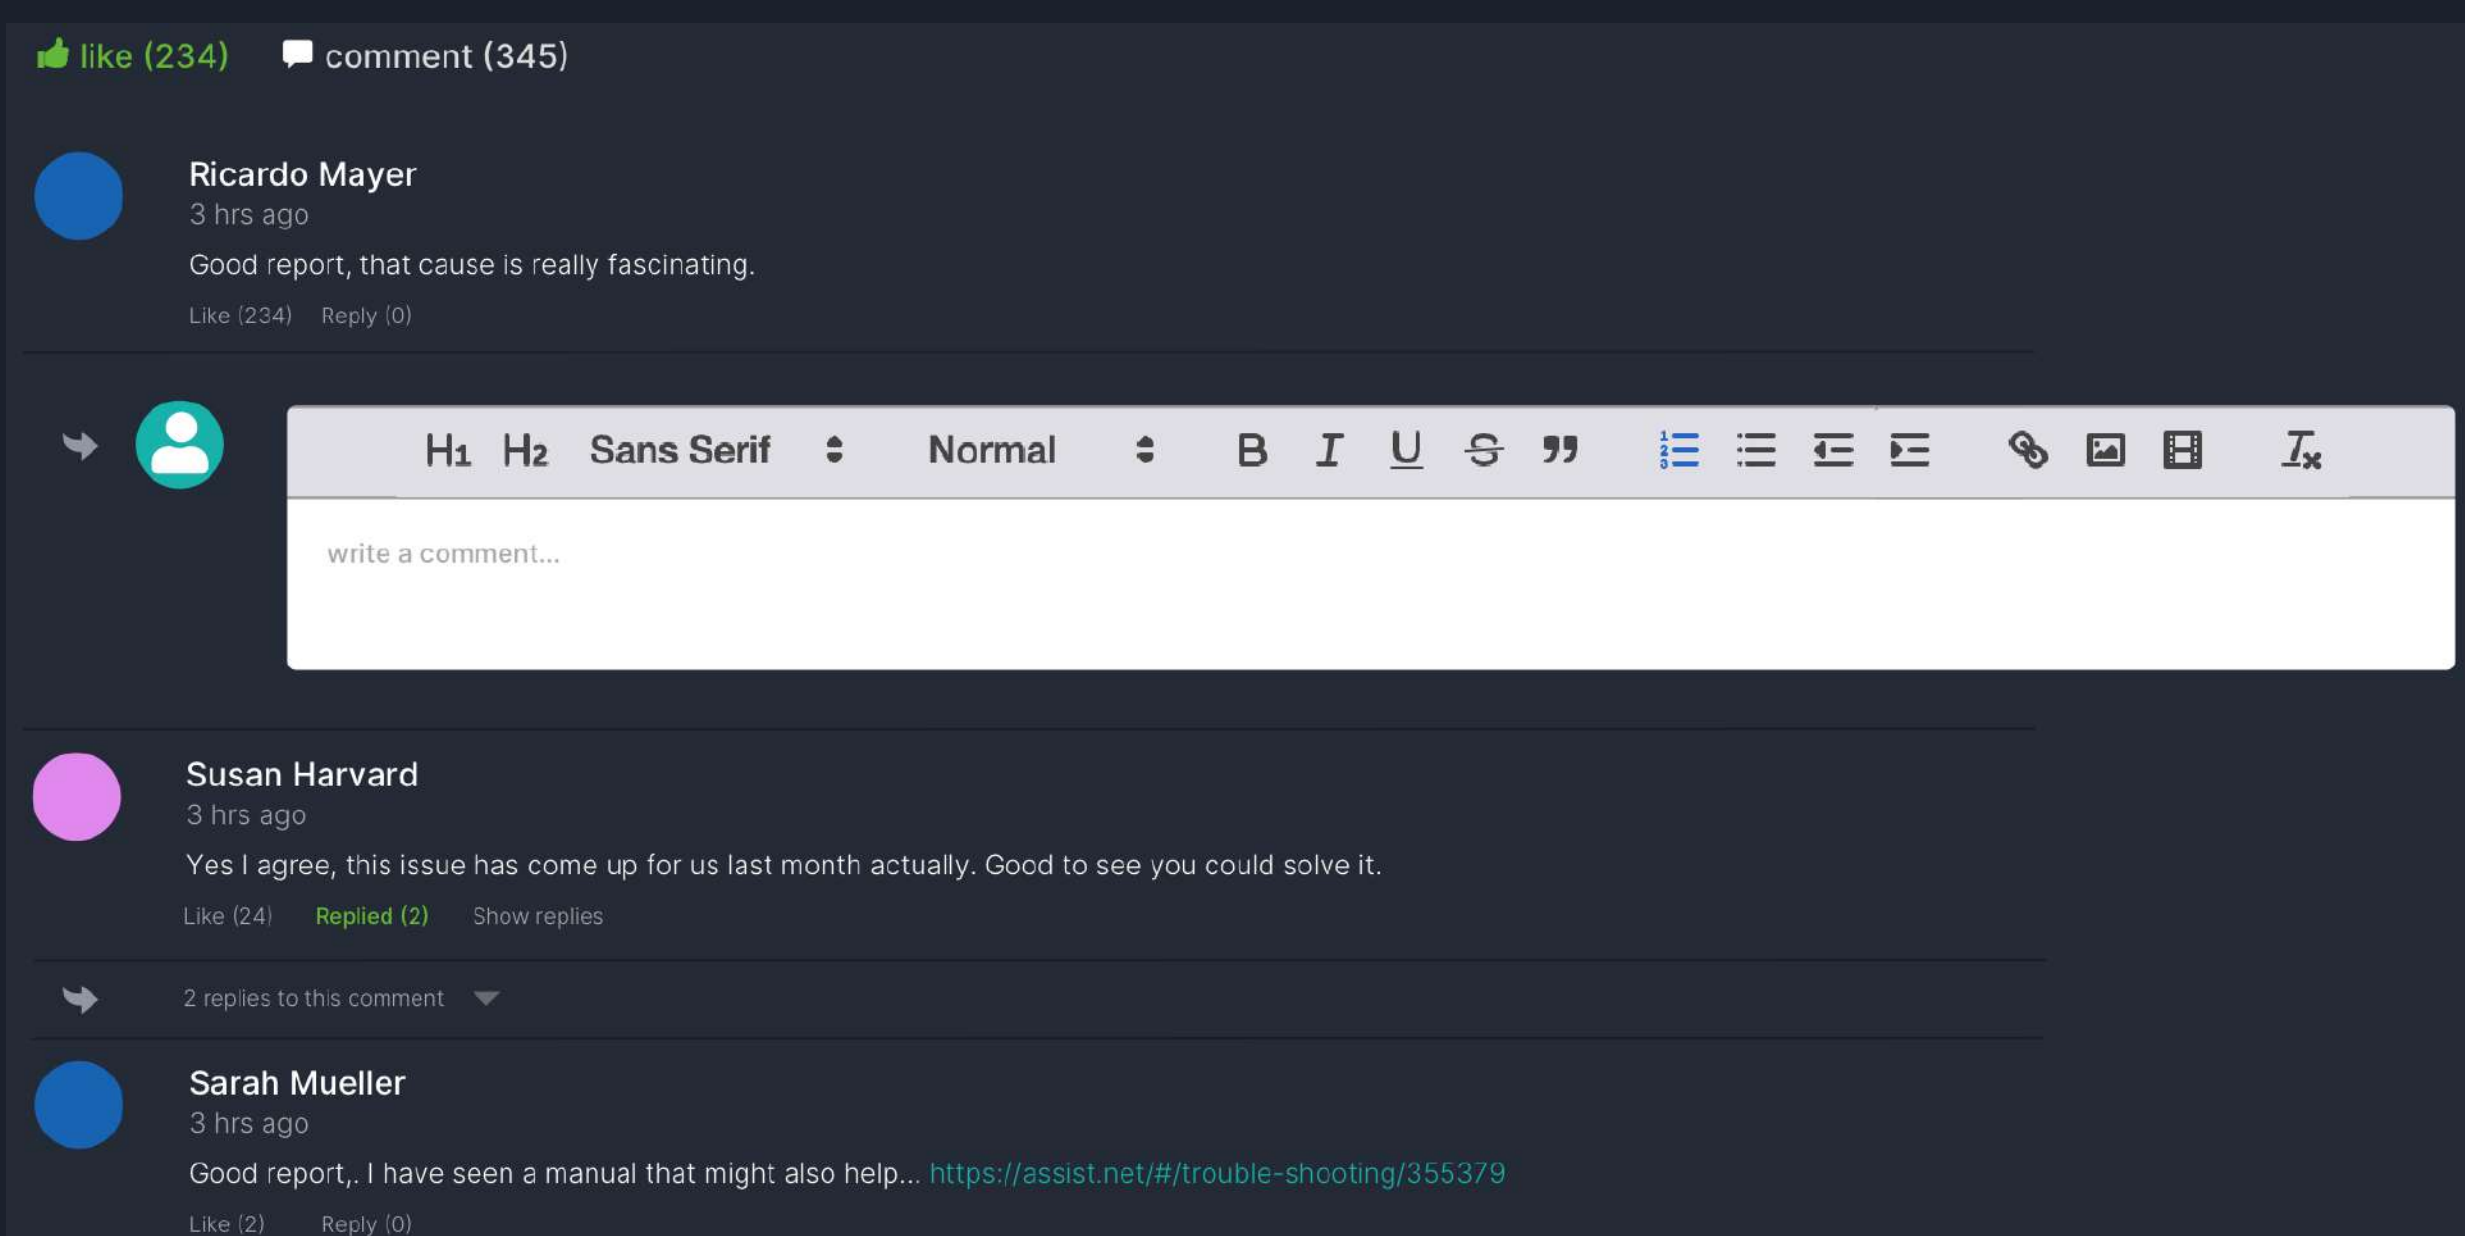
like (234) comment (345)

Ricardo Mayer
3 hrs ago
Good report, that cause is really fascinating.
Like (234) Reply (0)

H1 H2 Sans Serif Normal B I U S 99

write a comment...

Susan Harvard
3 hrs ago
Yes I agree, this issue has come up for us last month actually. Good to see you could solve it.
Like (24) Replied (2) Show replies

2 replies to this comment

Sarah Mueller
3 hrs ago
Good report,. I have seen a manual that might also help... https://assist.net/#/trouble-shooting/355379
Like (2) Reply (0)